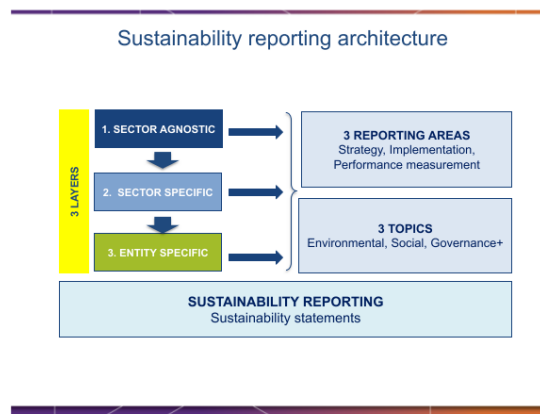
Sustainability reporting architecture

3 LAYERS

1. SECTOR AGNOSTIC

2. SECTOR SPECIFIC

3. ENTITY SPECIFIC

3 REPORTING AREAS
Strategy, Implementation, Performance measurement

3 TOPICS
Environmental, Social, Governance+

SUSTAINABILITY REPORTING
Sustainability statements